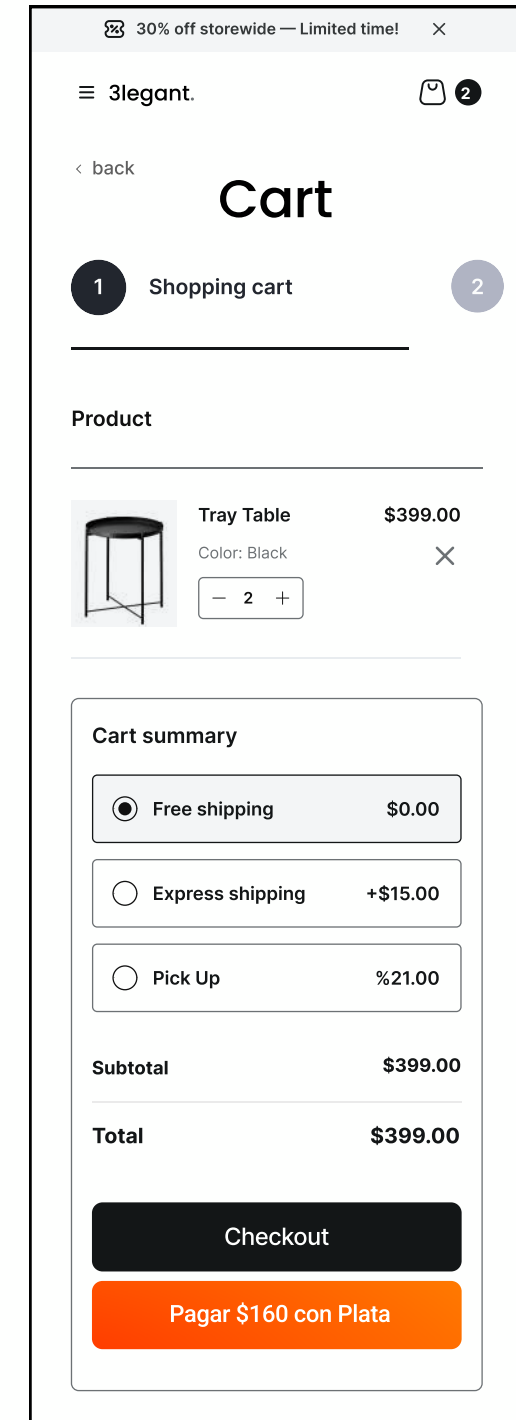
30% off storewide — Limited time! ×

3legant.

2

< back

Cart

1 Shopping cart 2

Product

Tray Table
Color: Black
− 2 +

$399.00

Cart summary

Free shipping $0.00

Express shipping +$15.00

Pick Up %21.00

Subtotal $399.00

Total $399.00

Checkout

Pagar $160 con Plata